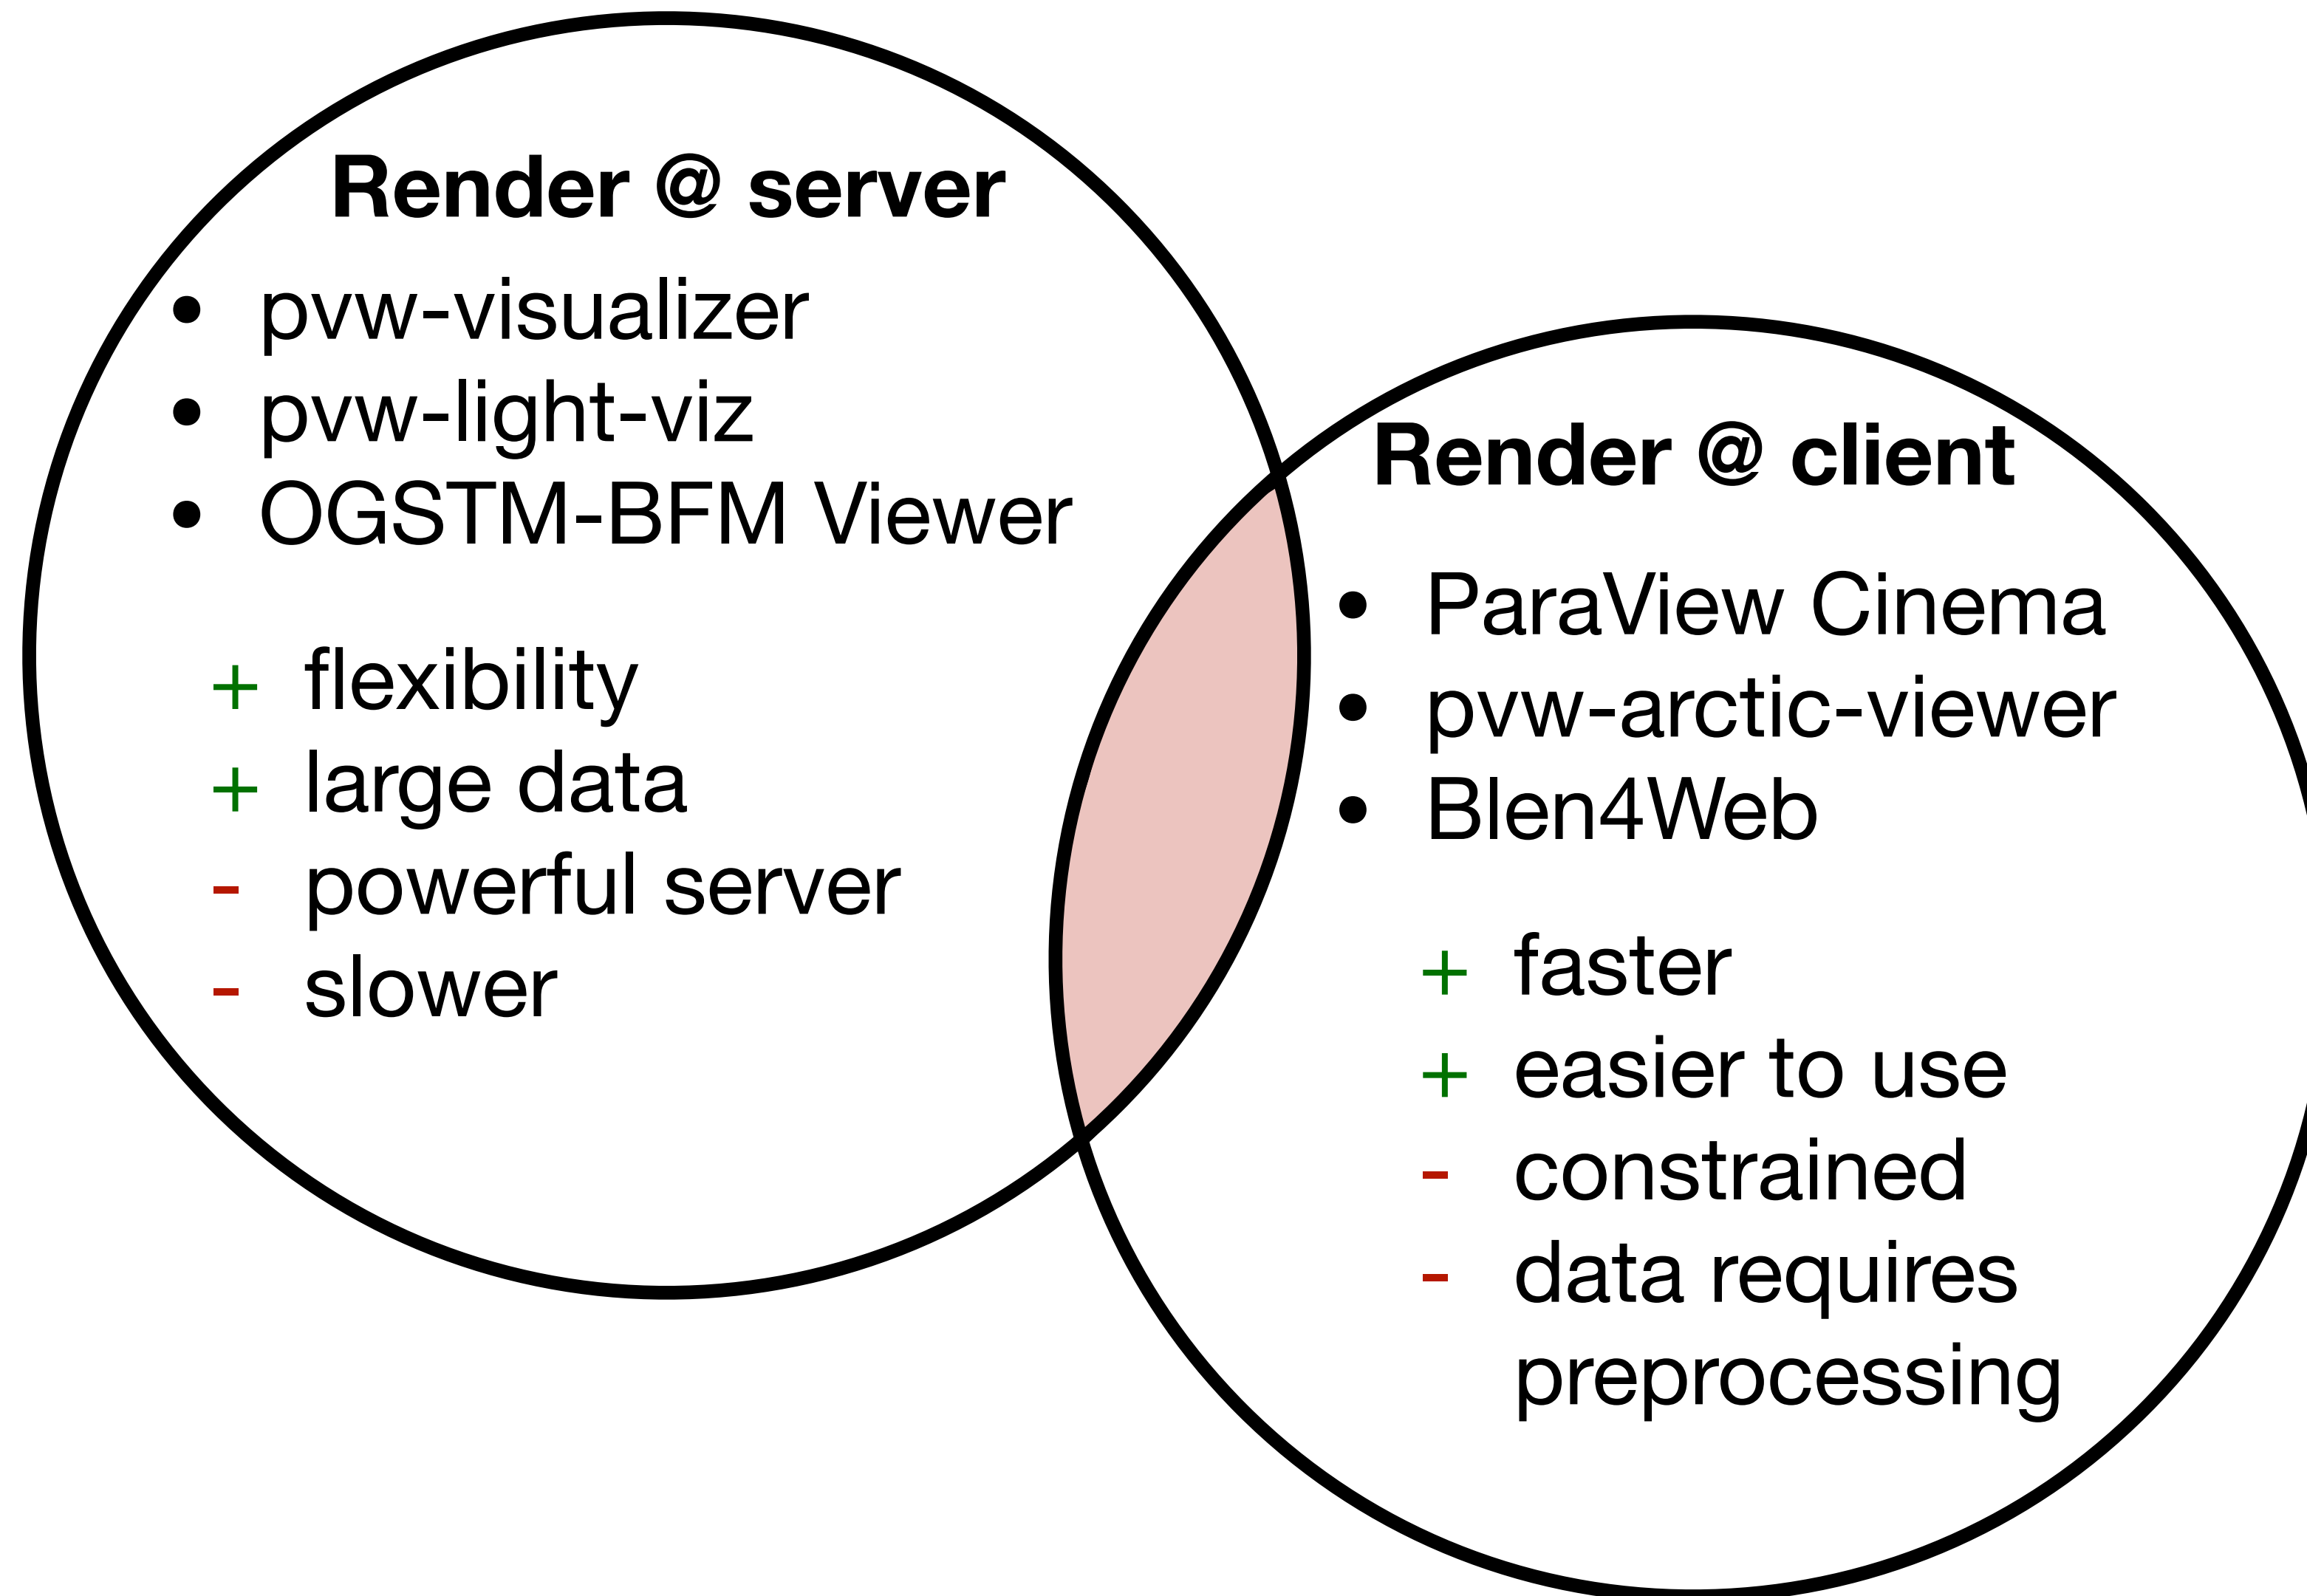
**Render @ server**

• pvw-visualizer
• pvw-light-viz
• OGSTM-BFM Viewer

+ flexibility
+ large data
- powerful server
- slower

**Render @ client**

• ParaView Cinema
• pvw-arctic-viewer
• Blen4Web

+ faster
+ easier to use
- constrained
- data requires preprocessing